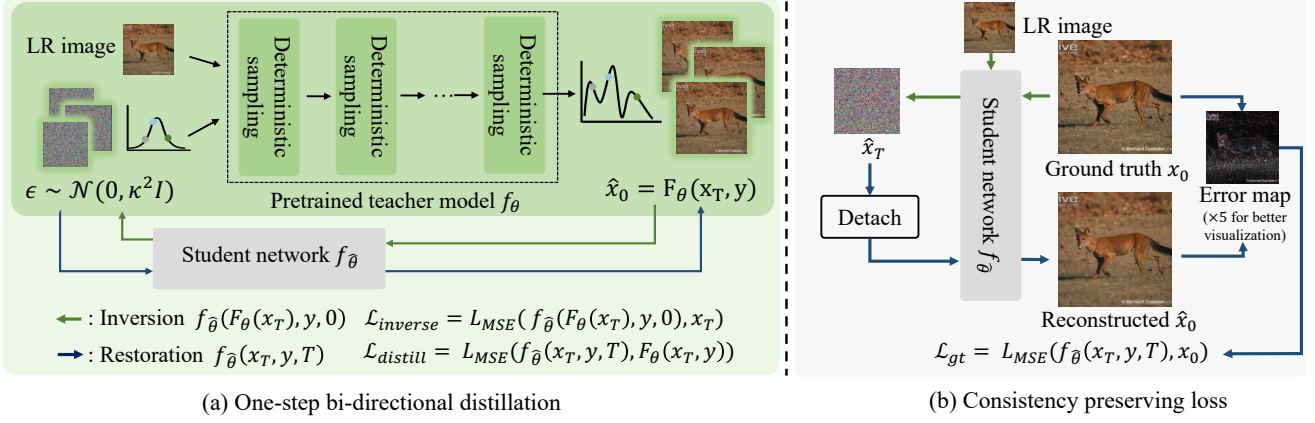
LR image

Deterministic sampling

Deterministic sampling

Deterministic sampling

$\epsilon \sim \mathcal{N}(0, \kappa^2 I)$

Pretrained teacher model $f_\theta$

$\hat{x}_0 = F_\theta(x_T, y)$

Student network $f_{\hat{\theta}}$

: Inversion $f_{\hat{\theta}}(F_\theta(x_T), y, 0)$ $\mathcal{L}_{inverse} = L_{MSE}(f_{\hat{\theta}}(F_\theta(x_T), y, 0), x_T)$

: Restoration $f_{\hat{\theta}}(x_T, y, T)$ $\mathcal{L}_{distill} = L_{MSE}(f_{\hat{\theta}}(x_T, y, T), F_\theta(x_T, y))$

(a) One-step bi-directional distillation

LR image

$\hat{x}_T$

Student network $f_{\hat{\theta}}$

Ground truth $x_0$

Error map (×5 for better visualization)

Detach

Reconstructed $\hat{x}_0$

$\mathcal{L}_{gt} = L_{MSE}(f_{\hat{\theta}}(x_T, y, T), x_0)$

(b) Consistency preserving loss